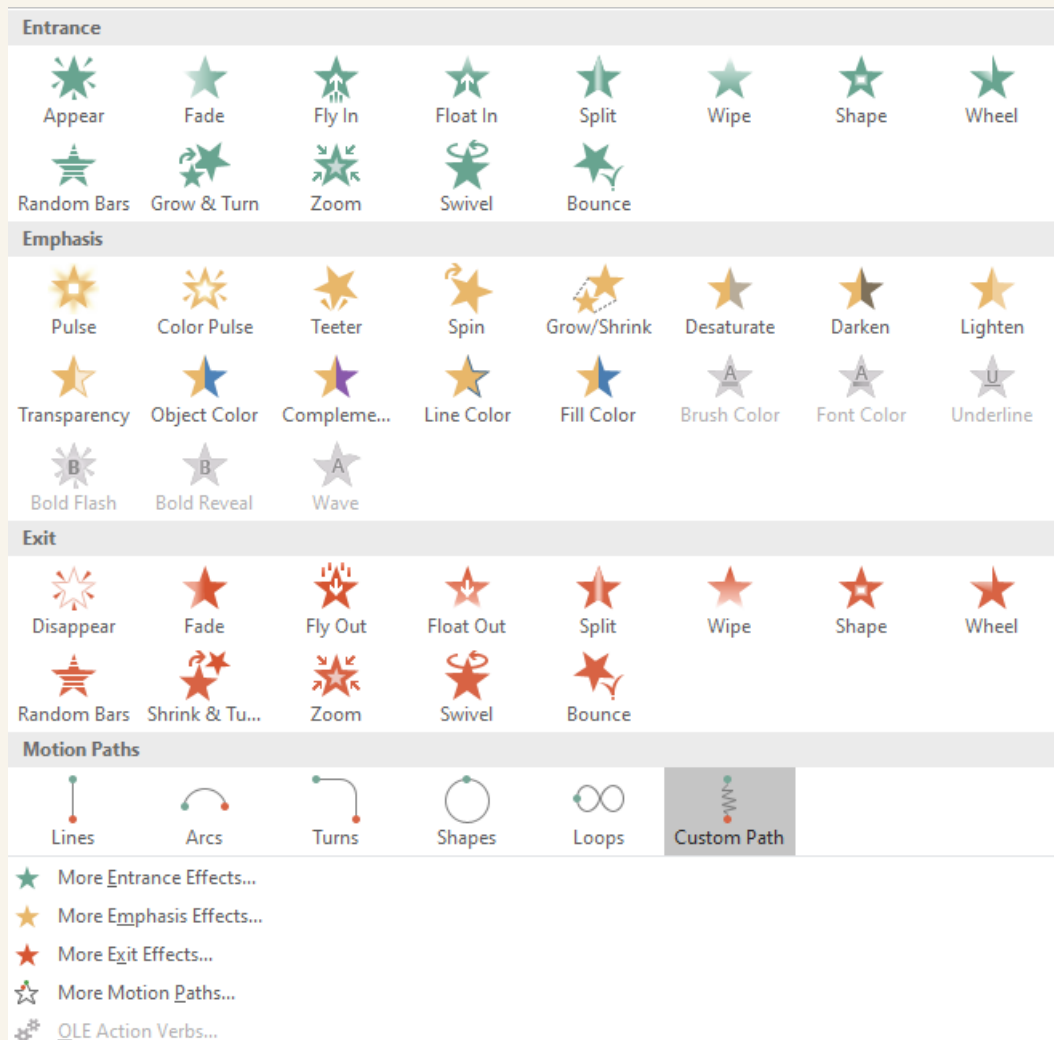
Entrance

Appear Fade Fly In Float In Split Wipe Shape Wheel

Random Bars Grow & Turn Zoom Swivel Bounce

Emphasis

Pulse Color Pulse Teeter Spin Grow/Shrink Desaturate Darken Lighten

Transparency Object Color Compleme... Line Color Fill Color Brush Color Font Color Underline

B Bold Flash B Bold Reveal A Wave

A A U

Exit

Disappear Fade Fly Out Float Out Split Wipe Shape Wheel

Random Bars Shrink & Tu... Zoom Swivel Bounce

Motion Paths

Lines Arcs Turns Shapes Loops Custom Path

More Entrance Effects...

More Emphasis Effects...

More Exit Effects...

More Motion Paths...

OLE Action Verbs...